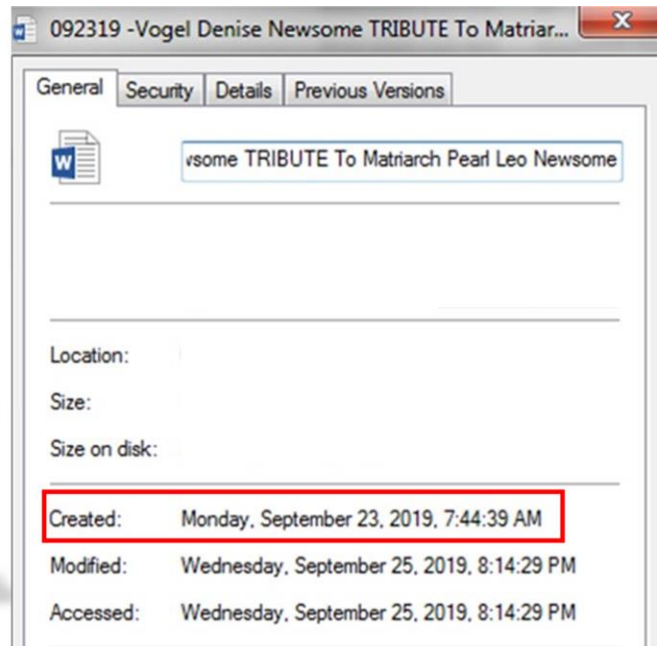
092319 -Vogel Denise Newsome TRIBUTE To Matriar...

General | Security | Details | Previous Versions

vsome TRIBUTE To Matriarch Pearl Leo Newsome

Location:

Size:

Size on disk:

Created: Monday, September 23, 2019, 7:44:39 AM

Modified: Wednesday, September 25, 2019, 8:14:29 PM

Accessed: Wednesday, September 25, 2019, 8:14:29 PM